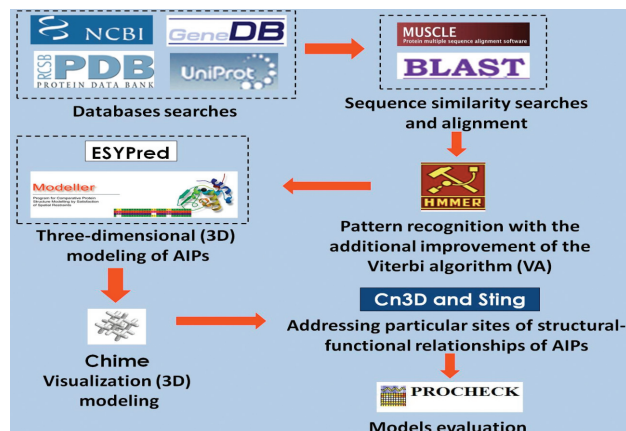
NCBI
GeneDB
RCSB PDB PROTEIN DATA BANK
UniProt
Databases searches
MUSCLE Protein multiple sequence alignment software
BLAST
Sequence similarity searches and alignment
ESYPred
Modeller
Program for Comparative Protein Structure Modelling by Satisfaction of Spatial Restraints
Three-dimensional (3D) modeling of AIPs
HMMER
Pattern recognition with the additional improvement of the Viterbi algorithm (VA)
Cn3D and Sting
Addressing particular sites of structural-functional relationships of AIPs
Chime
Visualization (3D) modeling
PROCHECK
Models evaluation